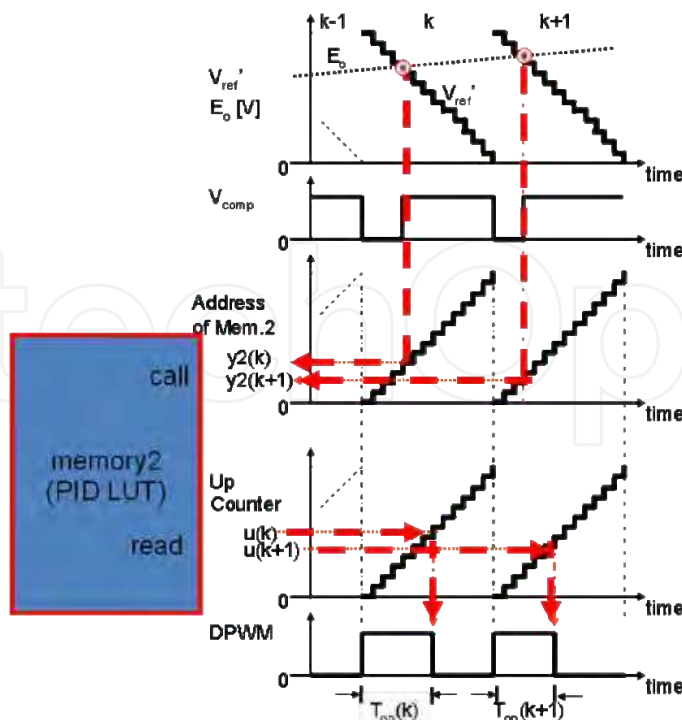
k-1
k
k+1
$E_o$
$V_{ref}$',
$E_o$ [V]
$V_{ref}$'
0
time
$V_{comp}$
0
time
Address of Mem.2
y2(k)
y2(k+1)
0
time
call
memory2 (PID LUT)
read
Up Counter
u(k)
u(k+1)
0
time
DPWM
0
time
$T_{on}(k)$
$T_{on}(k+1)$